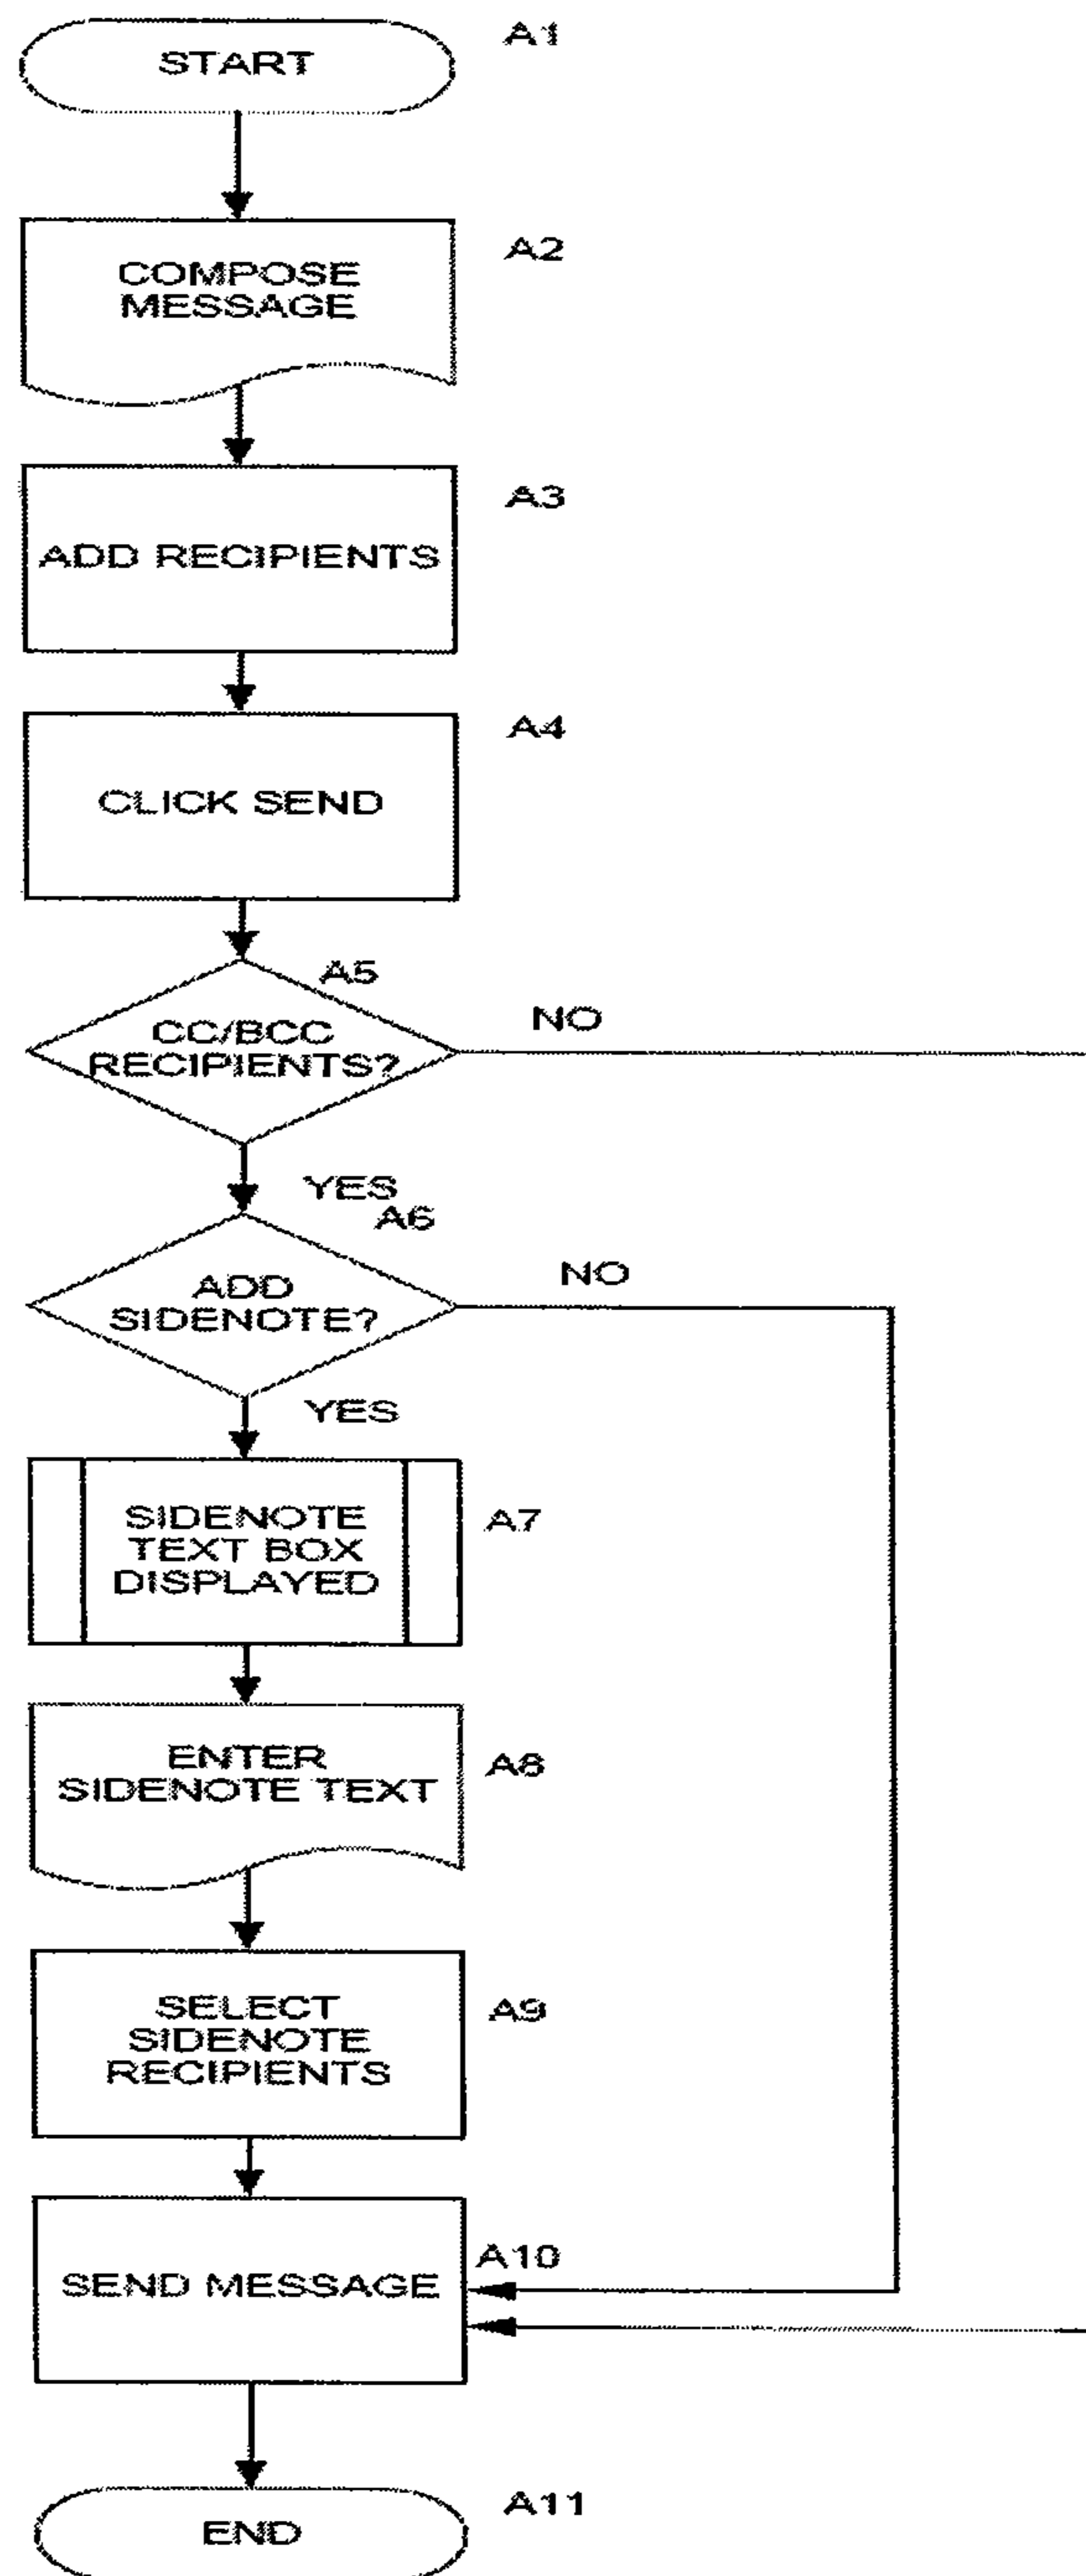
START

A1

COMPOSE MESSAGE

A2

ADD RECIPIENTS

A3

CLICK SEND

A4

A5

CC/BCC RECIPIENTS?

NO

YES

A6

ADD SIDENOTE?

NO

YES

SIDENOTE TEXT BOX DISPLAYED

A7

ENTER SIDENOTE TEXT

A8

SELECT SIDENOTE RECIPIENTS

A9

A10

SEND MESSAGE

END

A11